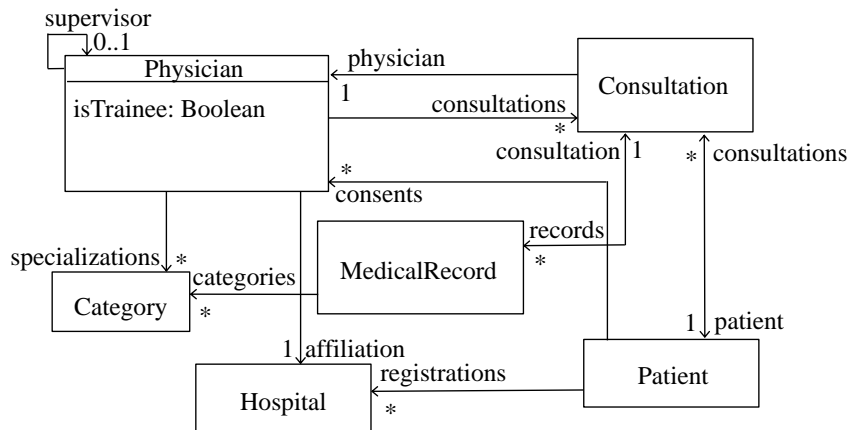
supervisor
0..1
Physician
isTrainee: Boolean
physician
1
consultations
*
Consultation
consultation
1
*
consultations
*
consents
records
*
MedicalRecord
specializations
*
categories
Category
*
1
affiliation
1
patient
registrations
Patient
Hospital
*